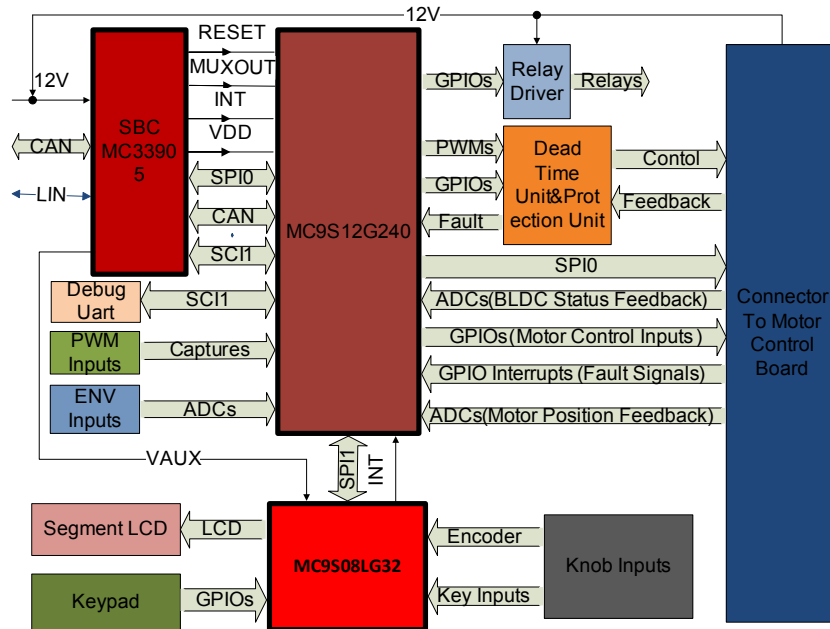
12V

12V

RESET

MUXOUT

INT

VDD

SBC MC33905

CAN

LIN

SPI0

CAN

SCI1

MC9S12G240

GPIOs

Relay Driver

Relays

PWMs

GPIOs

Fault

Dead Time Unit&Protection Unit

Contol

Feedback

SPI0

ADCs(BLDC Status Feedback)

GPIOs(Motor Control Inputs)

GPIO Interrupts (Fault Signals)

ADCs(Motor Position Feedback)

Connector To Motor Control Board

Debug Uart

SCI1

PWM Inputs

Captures

ENV Inputs

ADCs

VAUX

SPI1

INT

Segment LCD

LCD

MC9S08LG32

Encoder

Knob Inputs

Keypad

GPIOs

Key Inputs